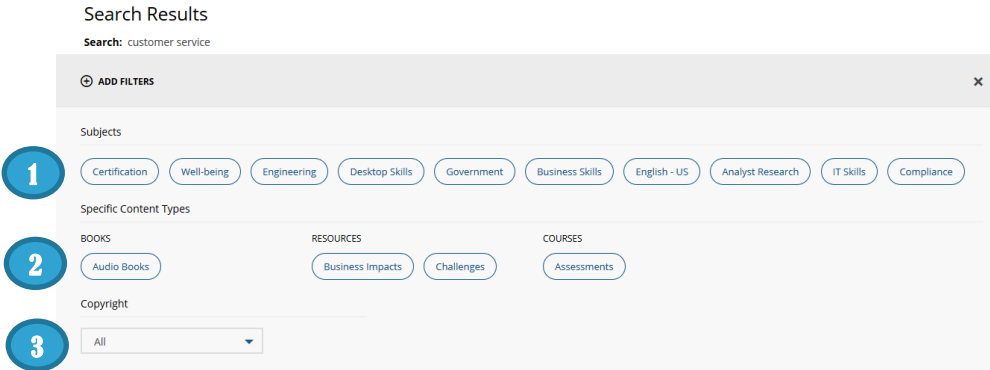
Search Results

Search: customer service

ADD FILTERS

×

Subjects

1

Certification Well-being Engineering Desktop Skills Government Business Skills English - US Analyst Research IT Skills Compliance

Specific Content Types

2

BOOKS

Audio Books

RESOURCES

Business Impacts Challenges

COURSES

Assessments

Copyright

3

All